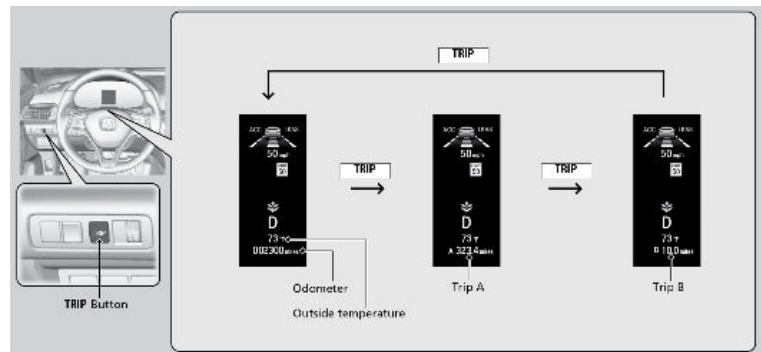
TRIP

ACC LKAS
50 mph
50
D
73 °F
002300 miles

TRIP

ACC LKAS
50 mph
50
D
73 °F
A 323.4 miles

TRIP

ACC LKAS
50 mph
50
D
73 °F
B 10.0 miles

TRIP Button

Odometer

Outside temperature

Trip A

Trip B